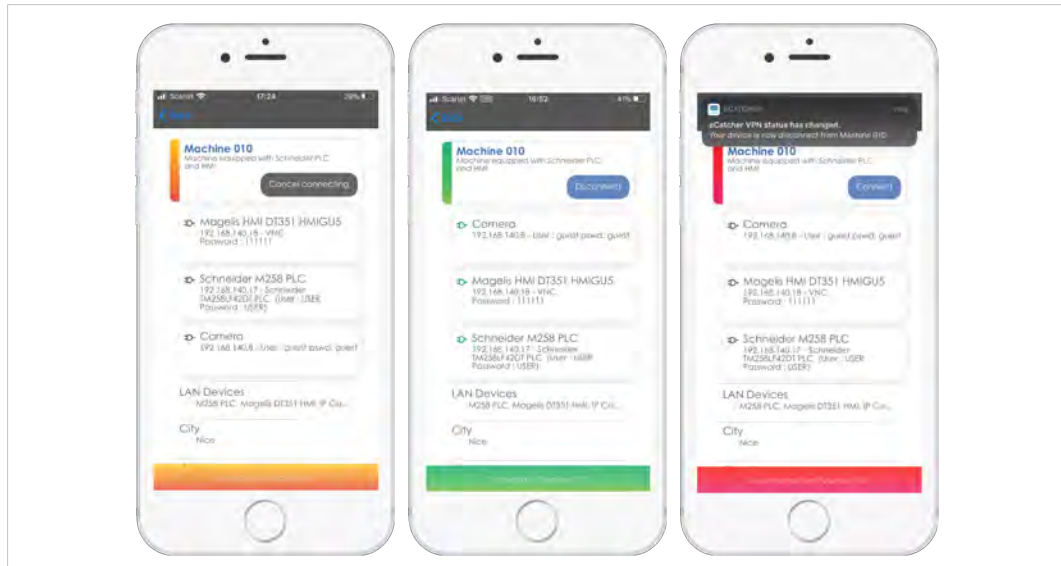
Scarlet 17:24 29%
Back

Machine 010
Machine equipped with Schneider PLC and HMI
Cancel connecting

Magelis HMI DT351 HMIGU5
192.168.140.18 - VNC
Password : 111111

Schneider M258 PLC
192.168.140.17 - Schneider TM258LF42DT PLC (User : USER Password : USER)

Camera
192.168.140.8 - User : guest pswd: guest

LAN Devices
M258 PLC, Magelis DT351 HMI, IP Ca...

City
Nice

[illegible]

Scarlet 16:52 41%
Back

Machine 010
Machine equipped with Schneider PLC and HMI
Disconnect

Camera
192.168.140.8 - User : guest pswd: guest

Magelis HMI DT351 HMIGU5
192.168.140.18 - VNC
Password : 111111

Schneider M258 PLC
192.168.140.17 - Schneider TM258LF42DT PLC (User : USER Password : USER)

LAN Devices
M258 PLC, Magelis DT351 HMI, IP Ca...

City
Nice

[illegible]

ECATCHER now
eCatcher VPN status has changed.
Your device is now disconnect from Machine 010

Machine 010
Machine equipped with Schneider PLC and HMI
Connect

Camera
192.168.140.8 - User : guest pswd: guest

Magelis HMI DT351 HMIGU5
192.168.140.18 - VNC
Password : 111111

Schneider M258 PLC
192.168.140.17 - Schneider TM258LF42DT PLC (User : USER Password : USER)

LAN Devices
M258 PLC, Magelis DT351 HMI, IP Ca...

City
Nice

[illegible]